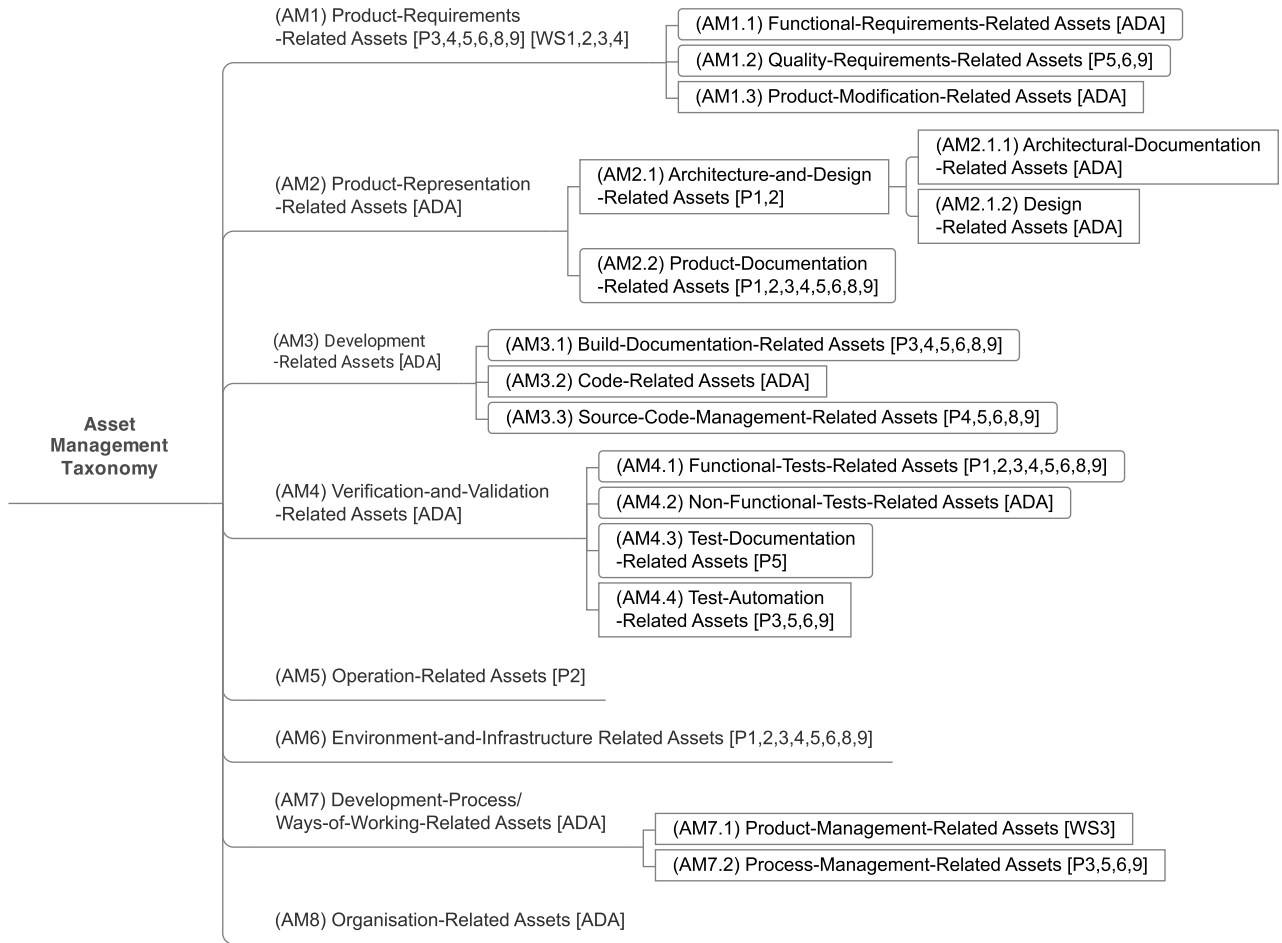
Asset Management Taxonomy

(AM1) Product-Requirements -Related Assets [P3,4,5,6,8,9] [WS1,2,3,4]

(AM1.1) Functional-Requirements-Related Assets [ADA]

(AM1.2) Quality-Requirements-Related Assets [P5,6,9]

(AM1.3) Product-Modification-Related Assets [ADA]

(AM2) Product-Representation -Related Assets [ADA]

(AM2.1) Architecture-and-Design -Related Assets [P1,2]

(AM2.1.1) Architectural-Documentation -Related Assets [ADA]

(AM2.1.2) Design -Related Assets [ADA]

(AM2.2) Product-Documentation -Related Assets [P1,2,3,4,5,6,8,9]

(AM3) Development -Related Assets [ADA]

(AM3.1) Build-Documentation-Related Assets [P3,4,5,6,8,9]

(AM3.2) Code-Related Assets [ADA]

(AM3.3) Source-Code-Management-Related Assets [P4,5,6,8,9]

(AM4) Verification-and-Validation -Related Assets [ADA]

(AM4.1) Functional-Tests-Related Assets [P1,2,3,4,5,6,8,9]

(AM4.2) Non-Functional-Tests-Related Assets [ADA]

(AM4.3) Test-Documentation -Related Assets [P5]

(AM4.4) Test-Automation -Related Assets [P3,5,6,9]

(AM5) Operation-Related Assets [P2]

(AM6) Environment-and-Infrastructure Related Assets [P1,2,3,4,5,6,8,9]

(AM7) Development-Process/ Ways-of-Working-Related Assets [ADA]

(AM7.1) Product-Management-Related Assets [WS3]

(AM7.2) Process-Management-Related Assets [P3,5,6,9]

(AM8) Organisation-Related Assets [ADA]